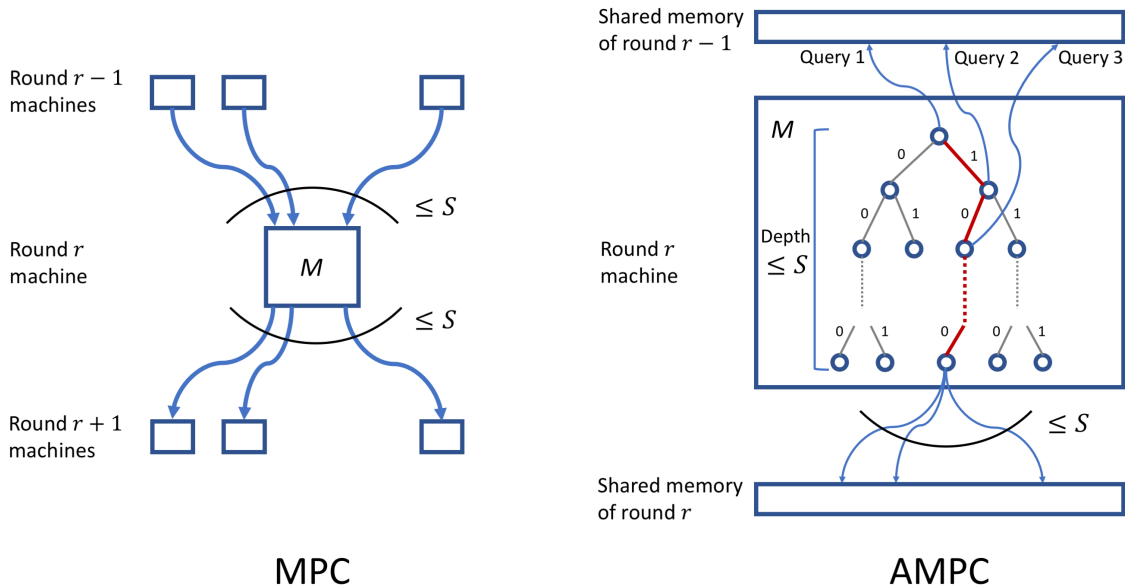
Round $r-1$ machines

$\leq S$

Round $r$ machine

$M$

$\leq S$

Round $r+1$ machines

MPC

Shared memory of round $r-1$

Query 1

Query 2

Query 3

$M$

0

1

0

1

0

1

Depth $\leq S$

Round $r$ machine

0

1

0

0

1

$\leq S$

Shared memory of round $r$

AMPC